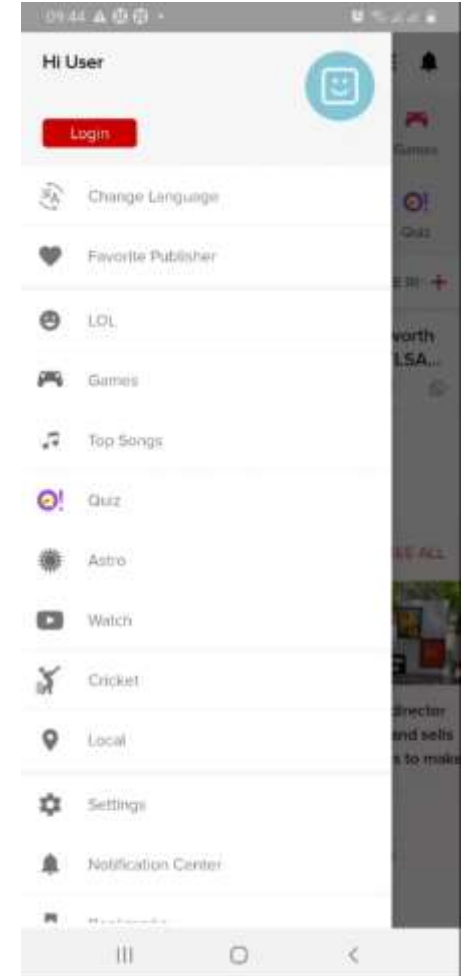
09:44

Hi User

Login

Change Language

Favorite Publisher

LOL

Games

Top Songs

Quiz

Astro

Watch

Cricket

Local

Settings

Notification Center

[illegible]

Games

Quiz

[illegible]

worth
LSA...

SEE ALL

director
and sells
s to make